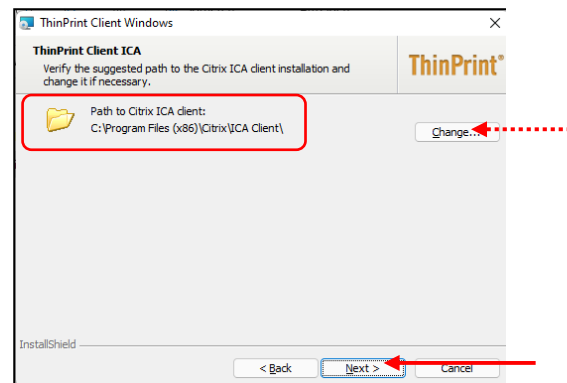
ThinPrint Client Windows
×

ThinPrint Client ICA
Verify the suggested path to the Citrix ICA client installation and change it if necessary.

ThinPrint®

Path to Citrix ICA client:
C:\Program Files (x86)\Citrix\ICA Client\

Change...

InstallShield

< Back
Next >
Cancel